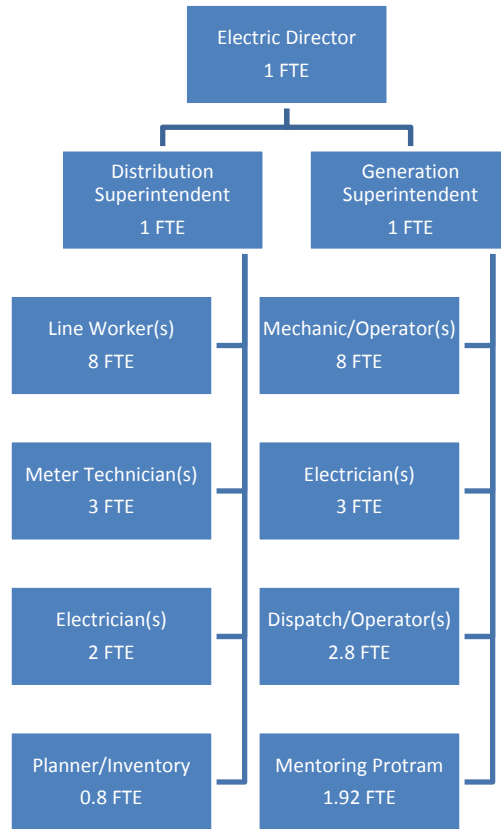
Electric Director
1 FTE

Distribution Superintendent
1 FTE

Generation Superintendent
1 FTE

Line Worker(s)
8 FTE

Meter Technician(s)
3 FTE

Electrician(s)
2 FTE

Planner/Inventory
0.8 FTE

Mechanic/Operator(s)
8 FTE

Electrician(s)
3 FTE

Dispatch/Operator(s)
2.8 FTE

Mentoring Protram
1.92 FTE